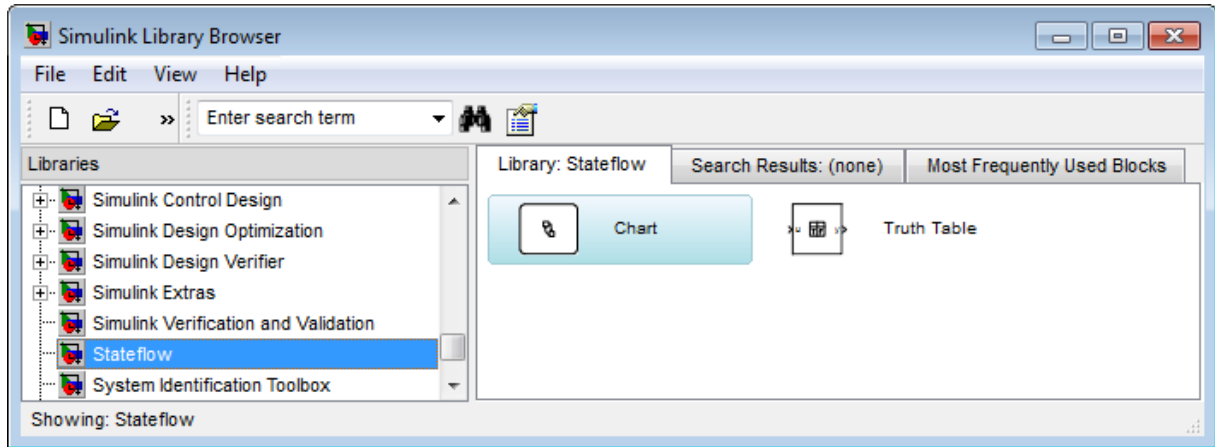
Simulink Library Browser

File Edit View Help

Enter search term

Libraries

Simulink Control Design
Simulink Design Optimization
Simulink Design Verifier
Simulink Extras
Simulink Verification and Validation
Stateflow
System Identification Toolbox

Library: Stateflow | Search Results: (none) | Most Frequently Used Blocks

Chart

Truth Table

Showing: Stateflow